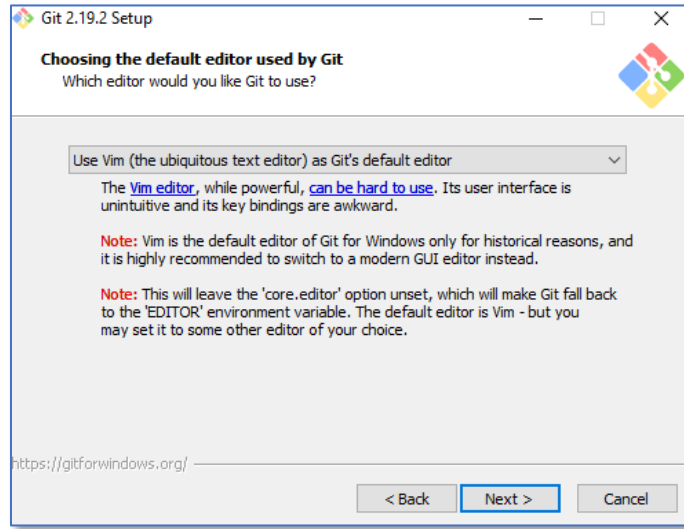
Git 2.19.2 Setup

Choosing the default editor used by Git
Which editor would you like Git to use?

Use Vim (the ubiquitous text editor) as Git's default editor

The Vim editor, while powerful, can be hard to use. Its user interface is unintuitive and its key bindings are awkward.

Note: Vim is the default editor of Git for Windows only for historical reasons, and it is highly recommended to switch to a modern GUI editor instead.

Note: This will leave the 'core.editor' option unset, which will make Git fall back to the 'EDITOR' environment variable. The default editor is Vim - but you may set it to some other editor of your choice.

https://gitforwindows.org/

< Back
Next >
Cancel